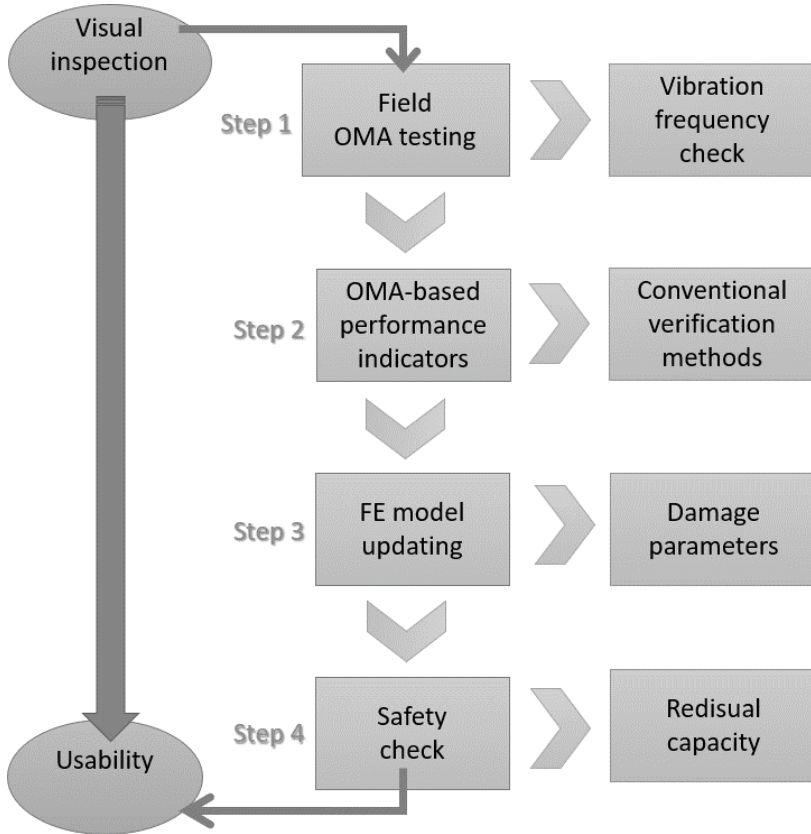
Visual inspection

Step 1
Field OMA testing
Vibration frequency check

Step 2
OMA-based performance indicators
Conventional verification methods

Step 3
FE model updating
Damage parameters

Step 4
Safety check
Redisual capacity

Usability